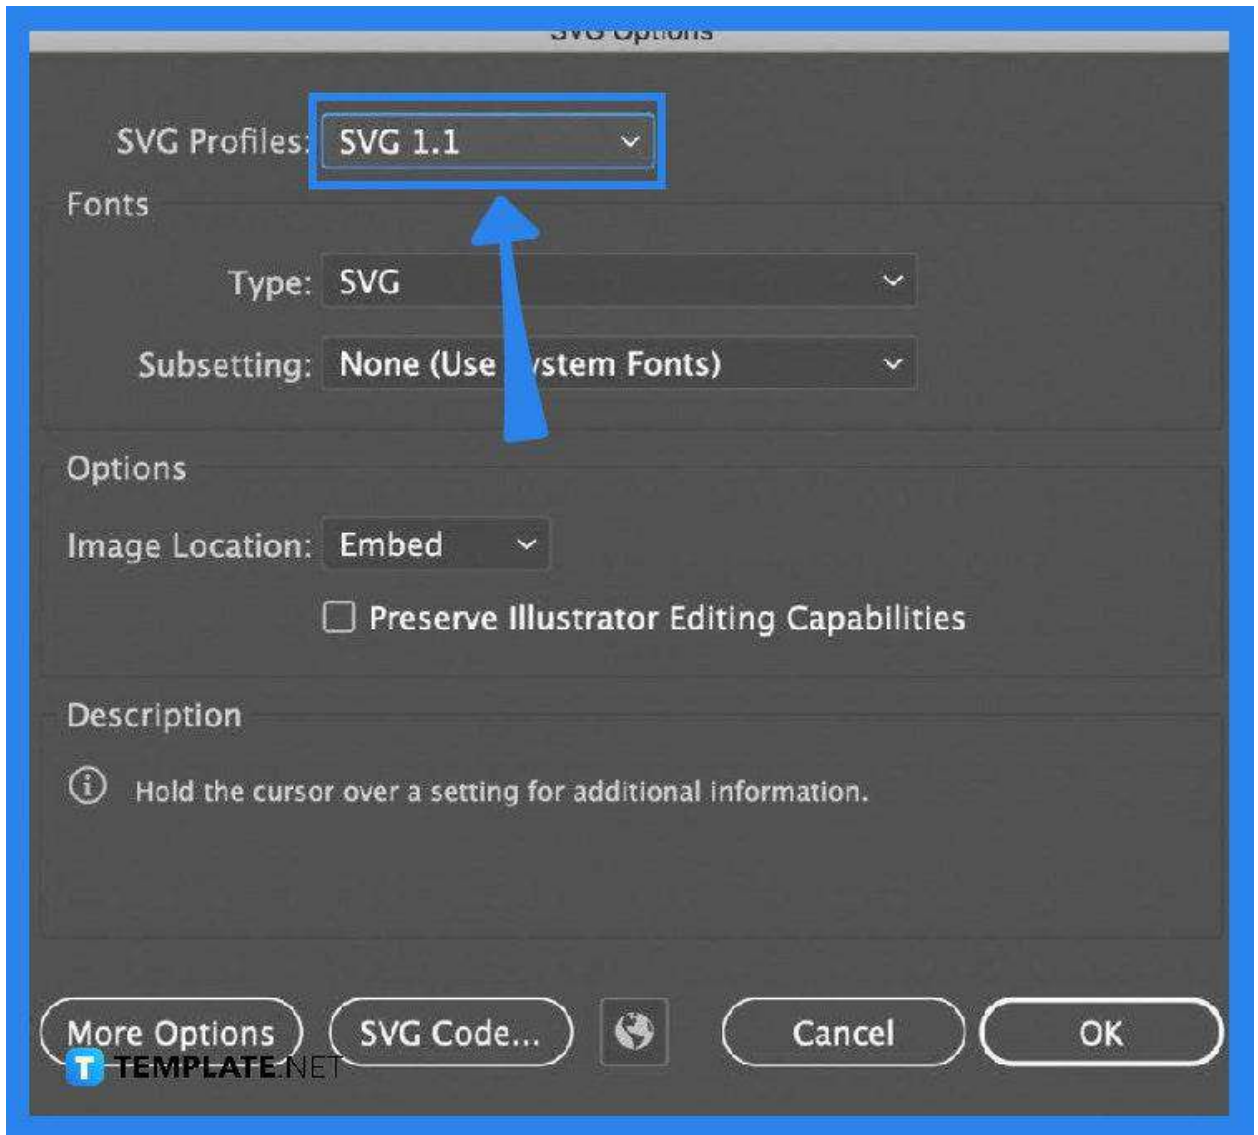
SVG Options

SVG Profiles: SVG 1.1

Fonts

Type: SVG

Subsetting: None (Use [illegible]ystem Fonts)

Options

Image Location: Embed

Preserve Illustrator Editing Capabilities

Description

Hold the cursor over a setting for additional information.

More Options

SVG Code...

Cancel

OK

TEMPLATE.NET